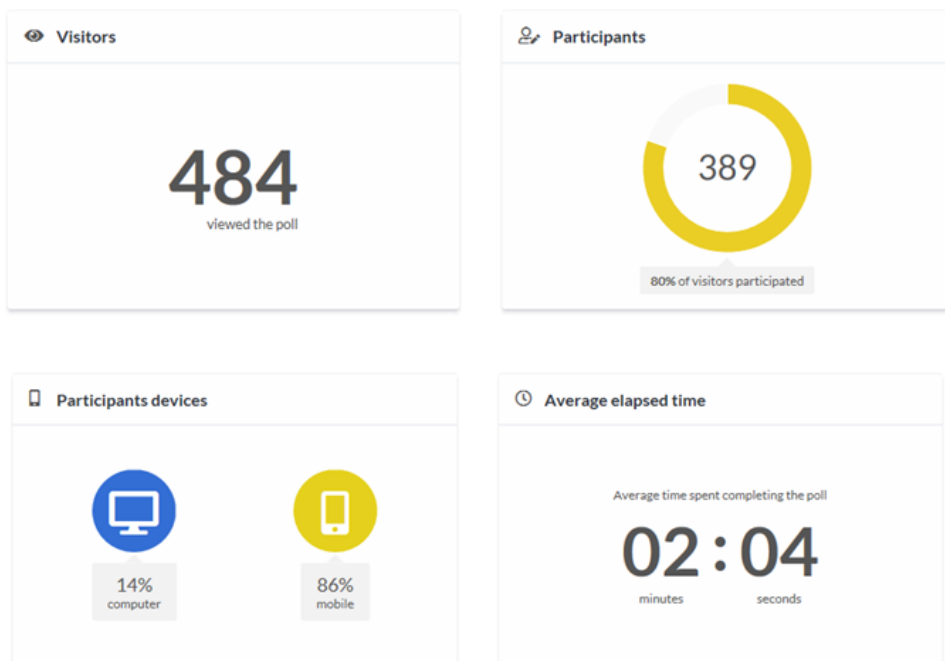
Visitors

484
viewed the poll

Participants

389

80% of visitors participated

Participants devices

14%
computer

86%
mobile

Average elapsed time

Average time spent completing the poll

02 : 04
minutes seconds